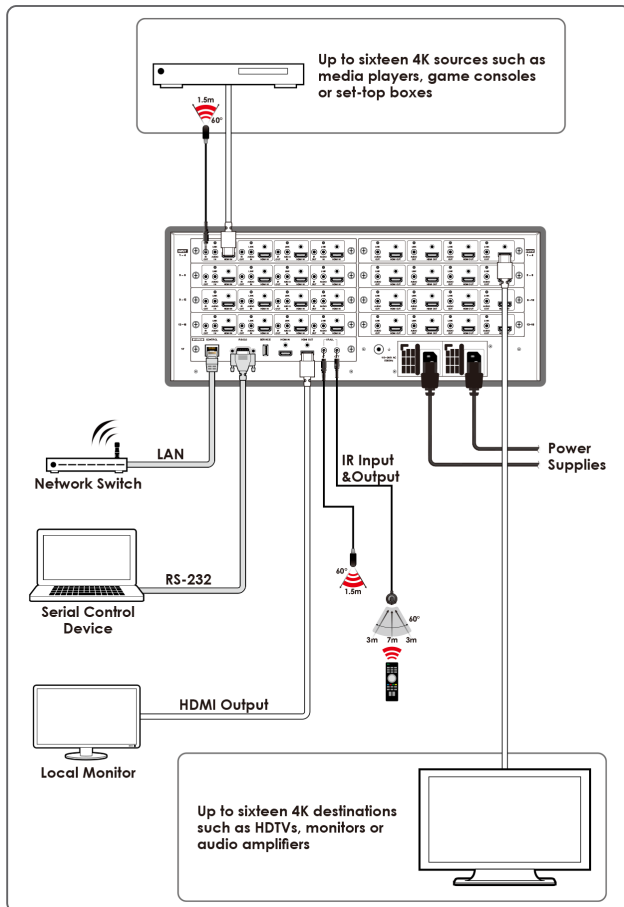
Up to sixteen 4K sources such as media players, game consoles or set-top boxes

1.5m

60°

LAN

Network Switch

RS-232

Serial Control Device

HDMI Output

Local Monitor

IR Input &Output

Power Supplies

60°

1.5m

60°

3m 7m 3m

Up to sixteen 4K destinations such as HDTVs, monitors or audio amplifiers